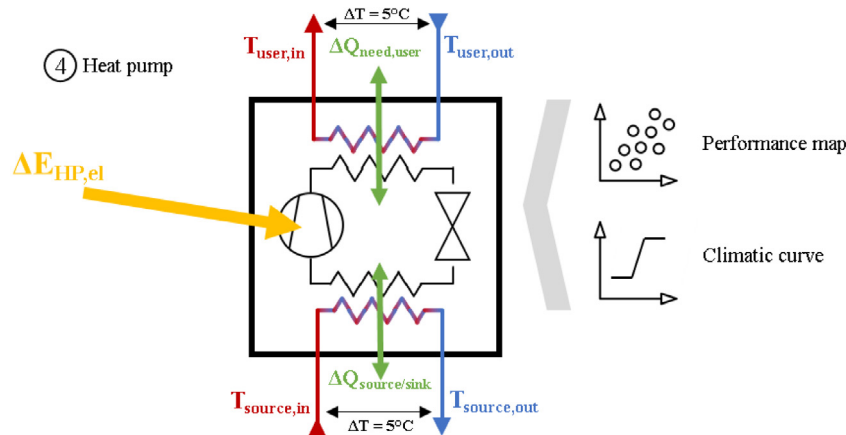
④ Heat pump

$\Delta T = 5°C$

$T_{user,in}$

$\Delta Q_{need,user}$

$T_{user,out}$

$\Delta E_{HP,el}$

Performance map

Climatic curve

$\Delta Q_{source/sink}$

$T_{source,in}$

$\Delta T = 5°C$

$T_{source,out}$